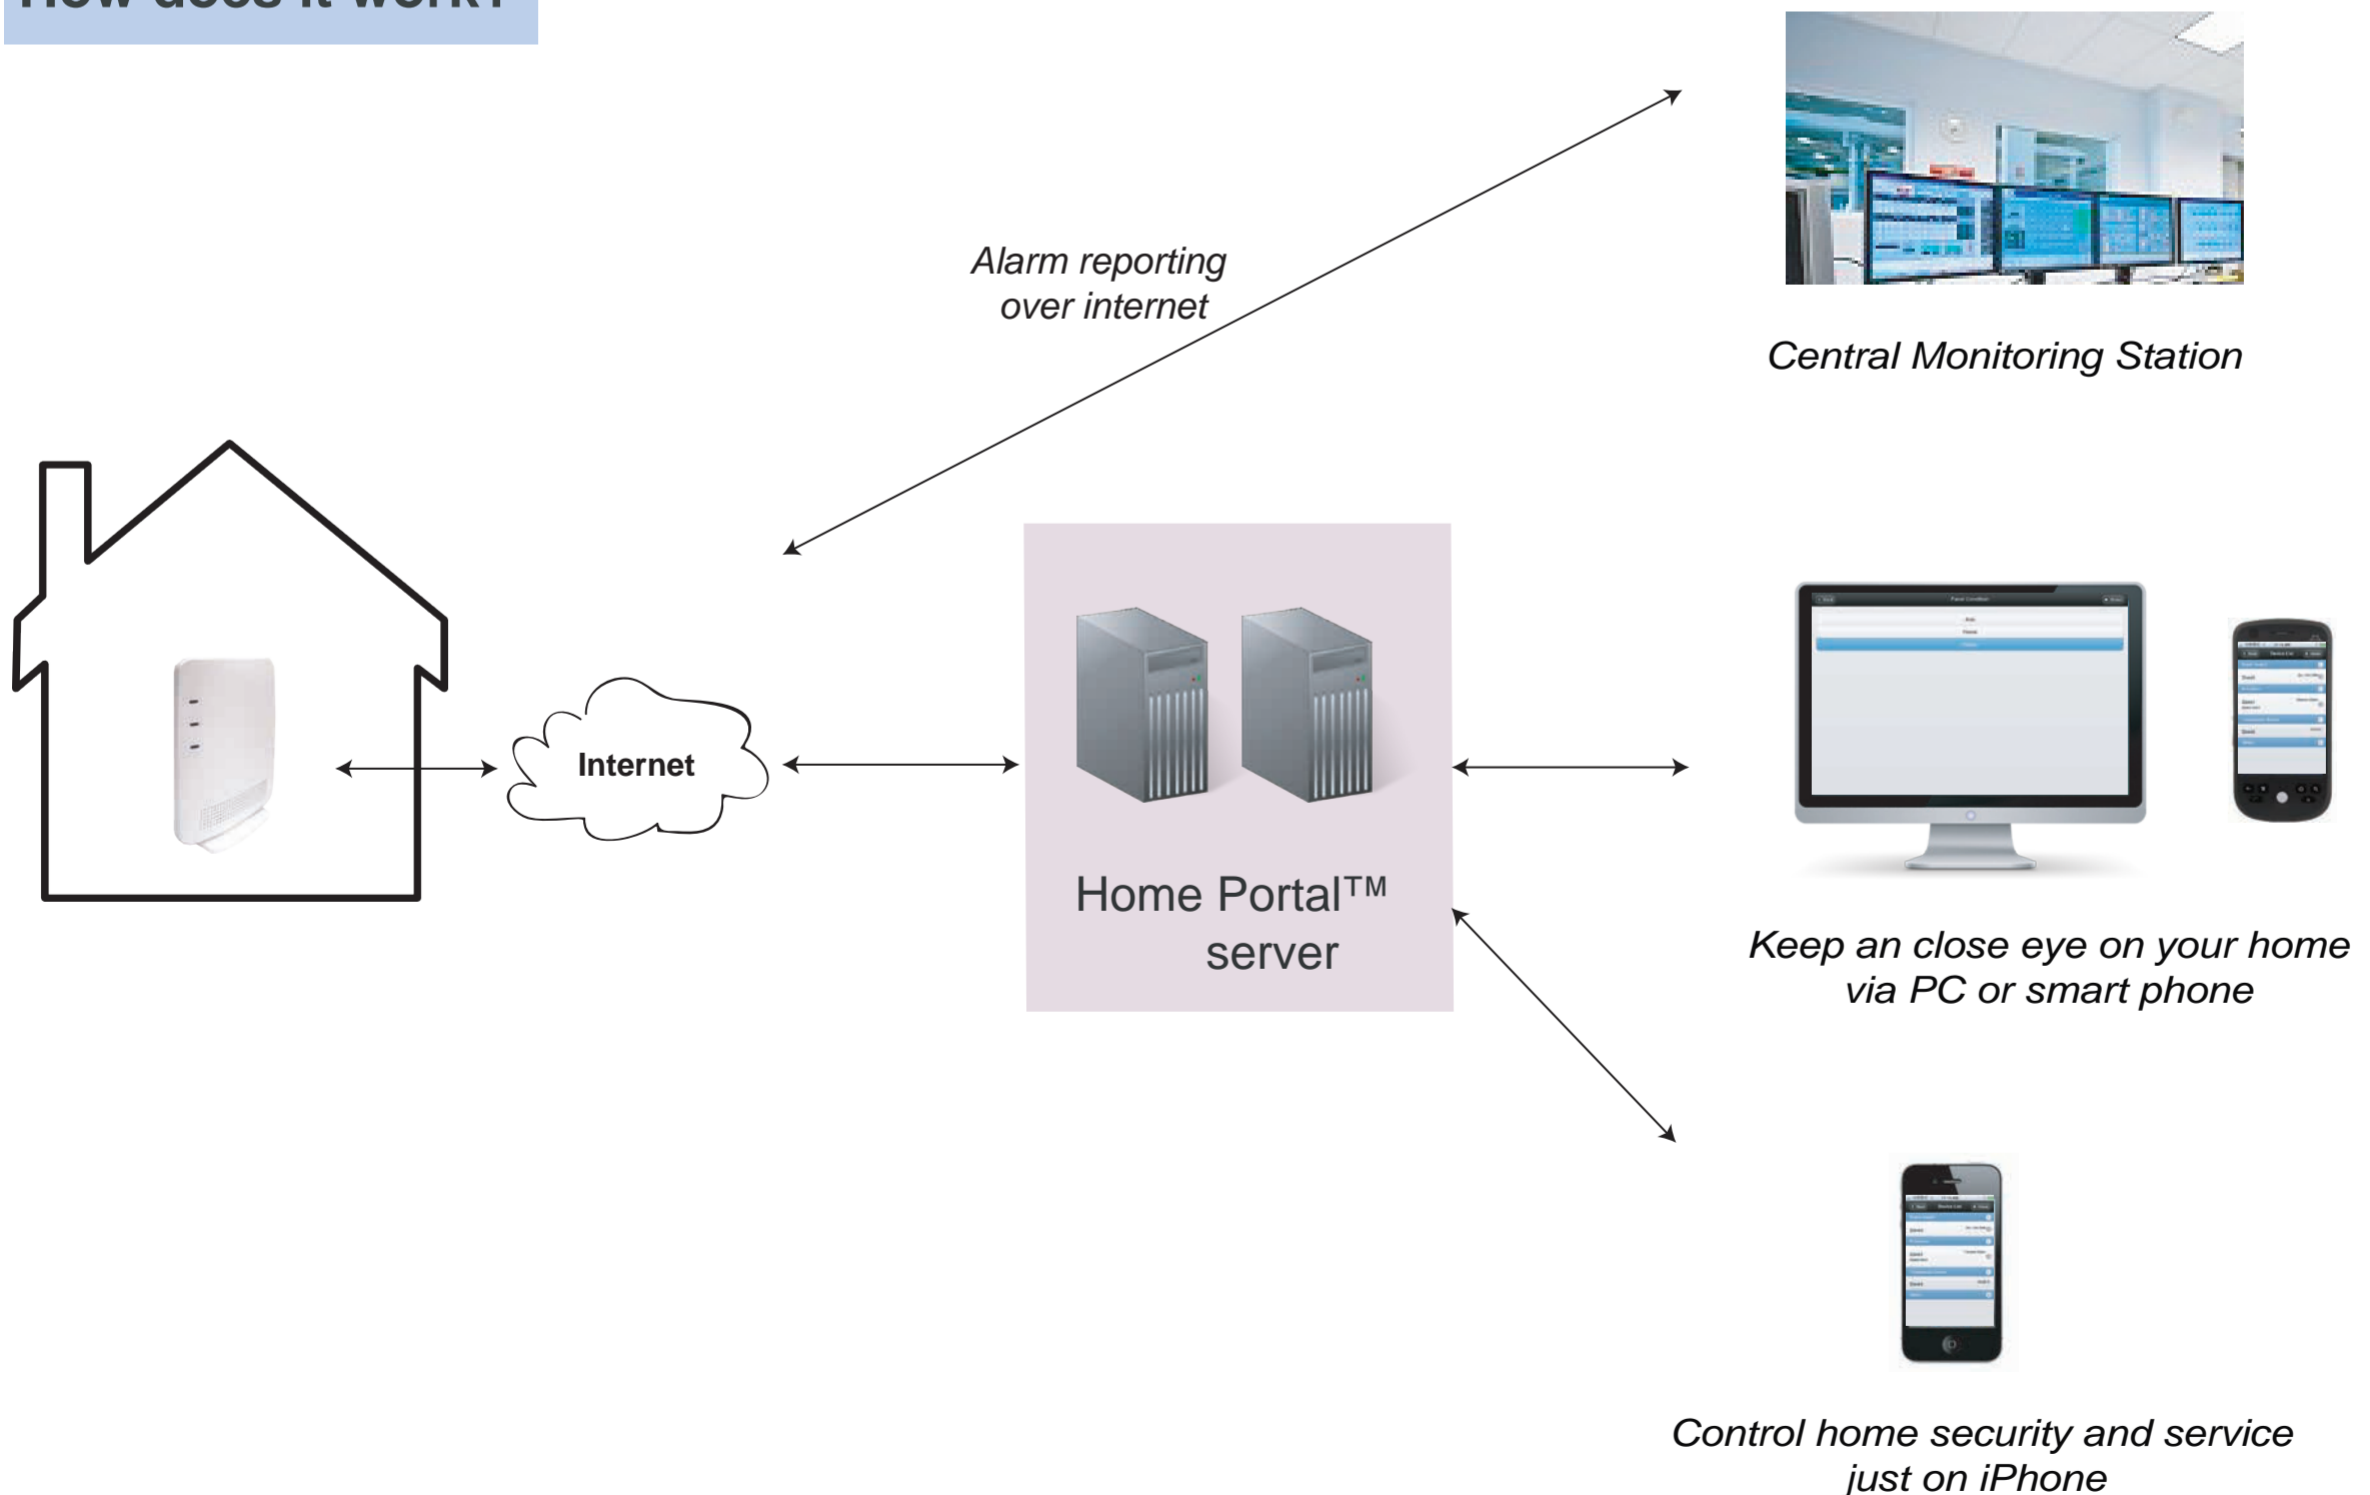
How does it work?

Alarm reporting over internet

Central Monitoring Station

Internet

Home Portal™ server

Keep an close eye on your home via PC or smart phone

Control home security and service just on iPhone